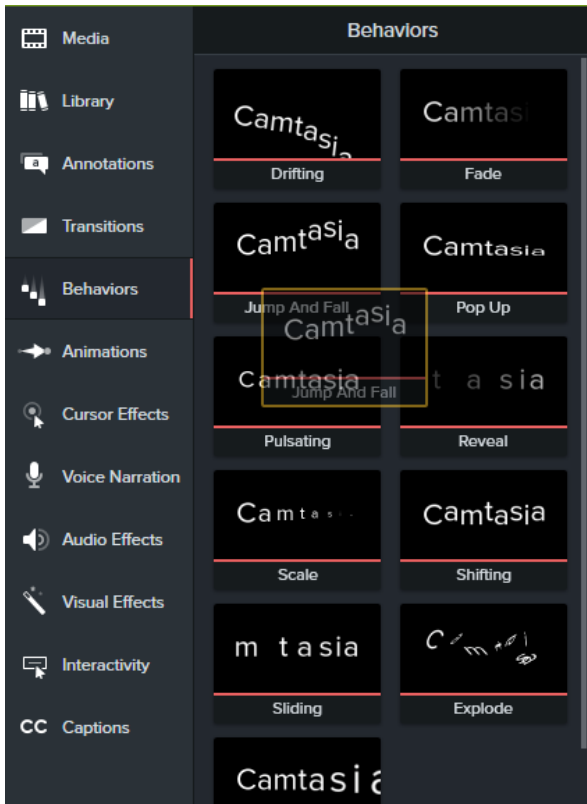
Media
Library
Annotations
Transitions
Behaviors
Animations
Cursor Effects
Voice Narration
Audio Effects
Visual Effects
Interactivity
CC Captions

Behaviors

Camtasia
Drifting

Camtasi
Fade

Camtasia
Jump And Fall

Camtasia
Jump And Fall

Camtasia
Pop Up

Camtasia
Pulsating

t a sia
Reveal

Camtasia
Scale

Camtasia
Shifting

m tasia
Sliding

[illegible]
Explode

Camtasia